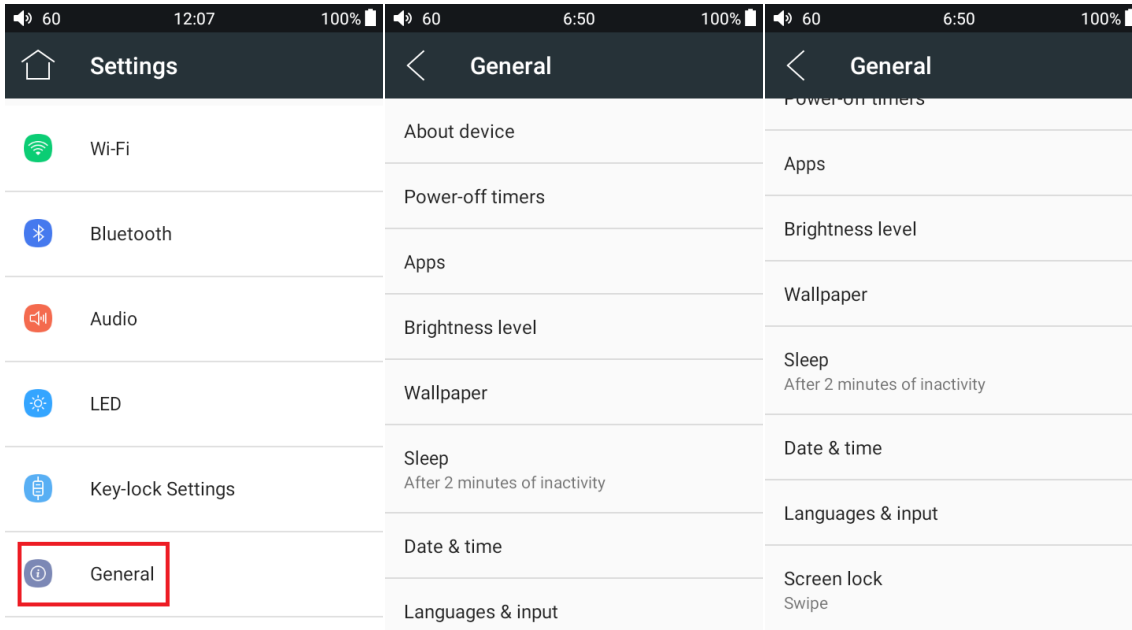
60 12:07 100%

Settings

Wi-Fi

Bluetooth

Audio

LED

Key-lock Settings

General

60 6:50 100%

General

About device

Power-off timers

Apps

Brightness level

Wallpaper

Sleep
After 2 minutes of inactivity

Date & time

Languages & input

60 6:50 100%

General

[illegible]

Apps

Brightness level

Wallpaper

Sleep
After 2 minutes of inactivity

Date & time

Languages & input

Screen lock
Swipe